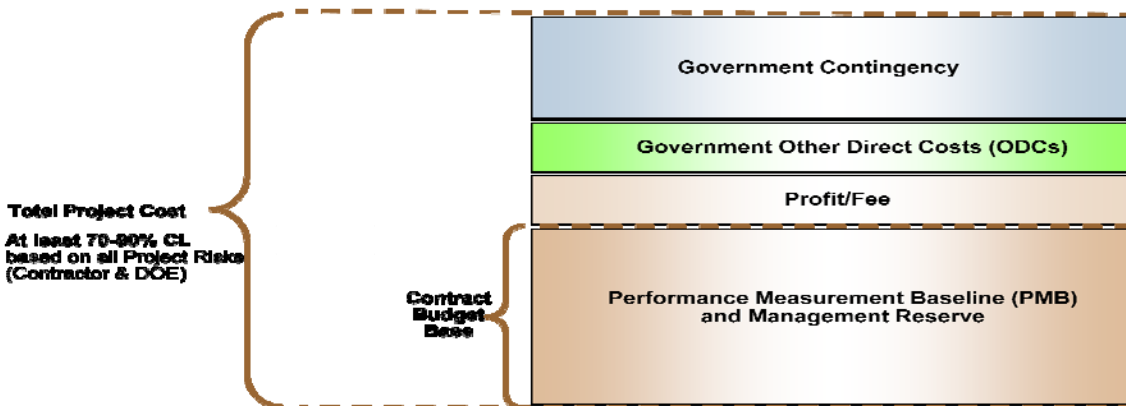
Government Contingency

Government Other Direct Costs (ODCs)

Profit/Fee

Total Project Cost

At least 70-90% CL based on all Project Risks (Contractor & DOE)

Contract Budget Base

Performance Measurement Baseline (PMB) and Management Reserve